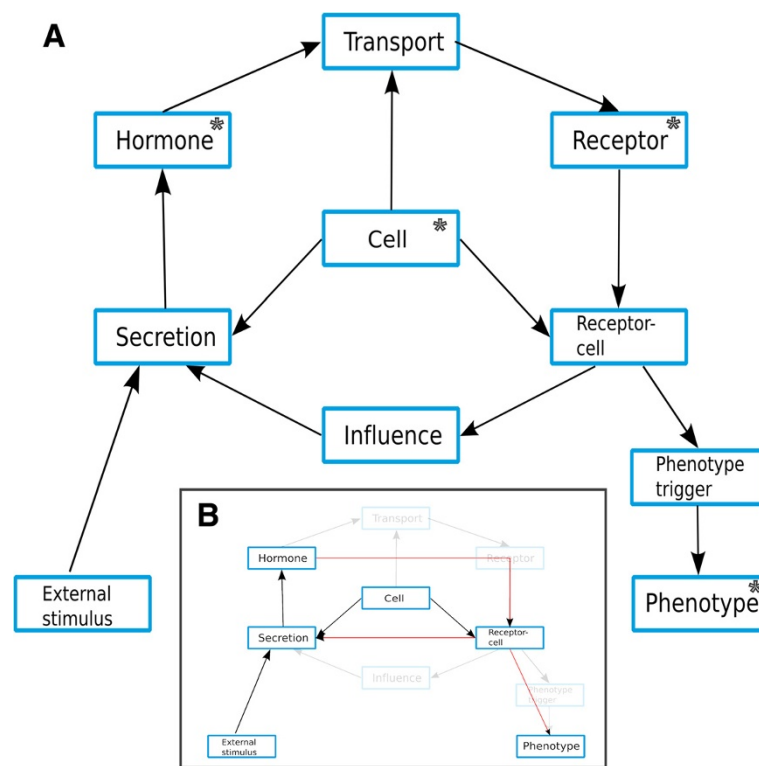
A

Transport

Hormone *

Receptor *

Cell *

Secretion

Receptor-cell

Influence

Phenotype trigger

External stimulus

Phenotype *

B

Transport

Hormone

Receptor

Cell

Secretion

Receptor-cell

Influence

Phenotype trigger

External stimulus

Phenotype